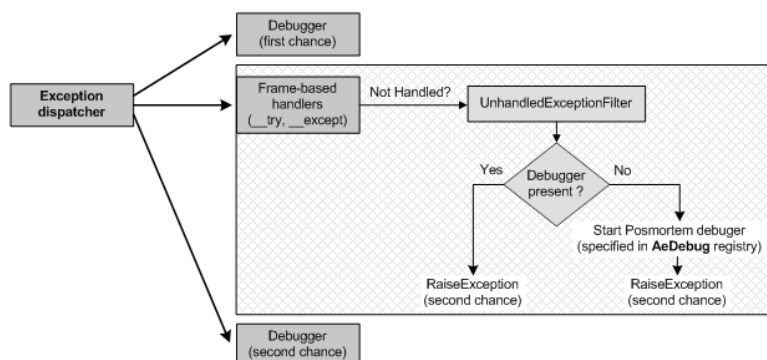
Debugger
(first chance)

Exception dispatcher

Frame-based handlers
(__try, __except)

Not Handled?

UnhandledExceptionFilter

Yes

Debugger present ?

No

Start Posmortem debuger
(specified in **AeDebug** registry)

RaiseException
(second chance)

RaiseException
(second chance)

Debugger
(second chance)